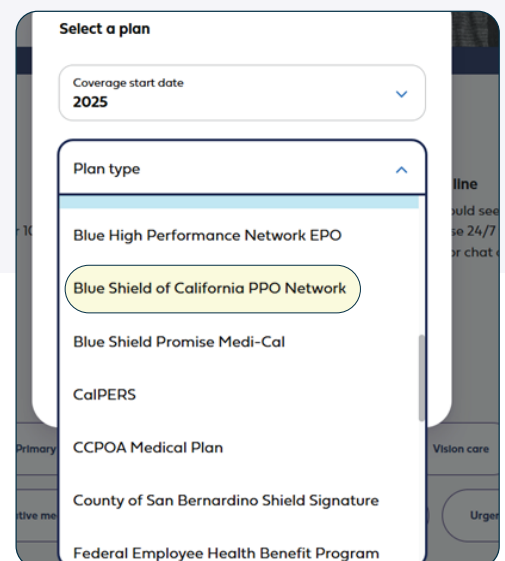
Select a plan

Coverage start date
2025

Plan type

Blue High Performance Network EPO

Blue Shield of California PPO Network

Blue Shield Promise Medi-Cal

CalPERS

CCPOA Medical Plan

County of San Bernardino Shield Signature

Federal Employee Health Benefit Program

line
ould see
se 24/7
or chat

Primary
Vision care
tive me
Urge
10